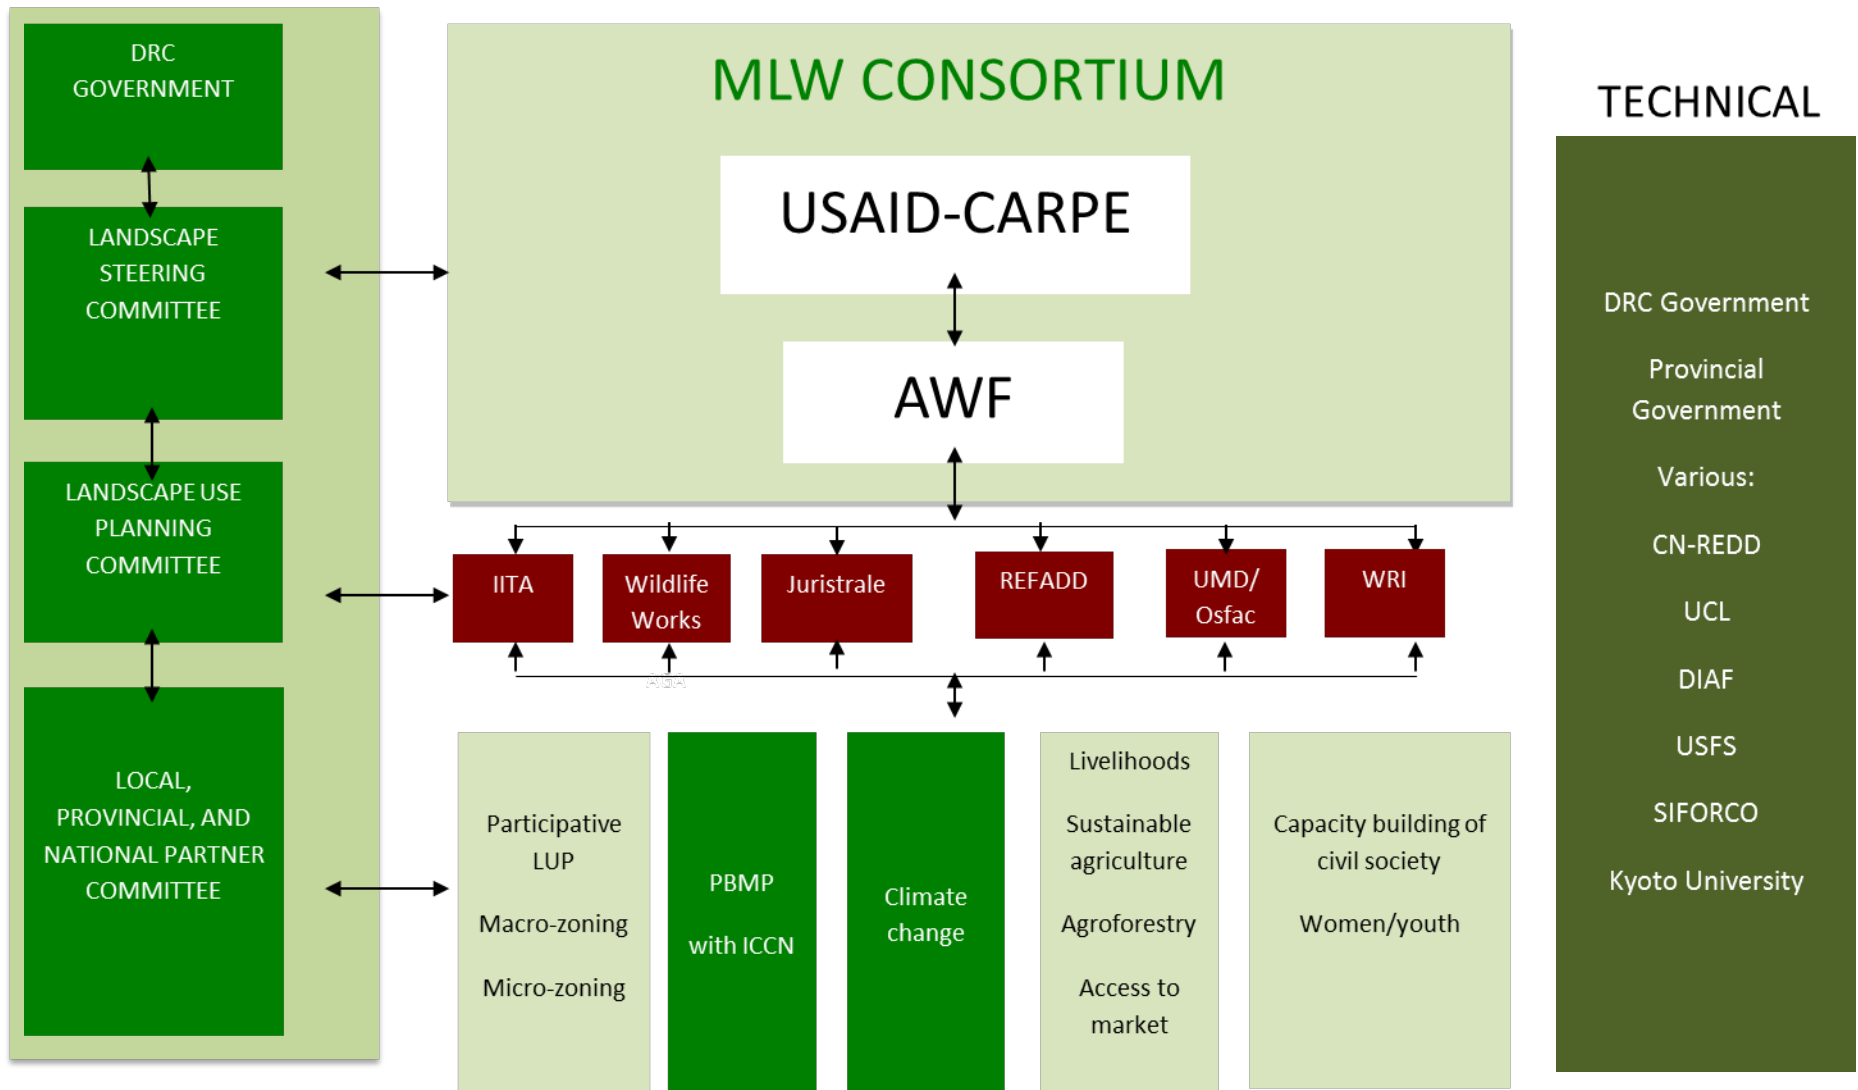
DRC GOVERNMENT

LANDSCAPE STEERING COMMITTEE

LANDSCAPE USE PLANNING COMMITTEE

LOCAL, PROVINCIAL, AND NATIONAL PARTNER COMMITTEE

MLW CONSORTIUM

USAID-CARPE

AWF

IITA

Wildlife Works

Juristrale

REFADD

UMD/ Osfac

WRI

Participative LUP

Macro-zoning

Micro-zoning

PBMP

with ICCN

Climate change

Livelihoods

Sustainable agriculture

Agroforestry

Access to market

Capacity building of civil society

Women/youth

TECHNICAL

DRC Government

Provincial Government

Various:

CN-REDD

UCL

DIAF

USFS

SIFORCO

Kyoto University